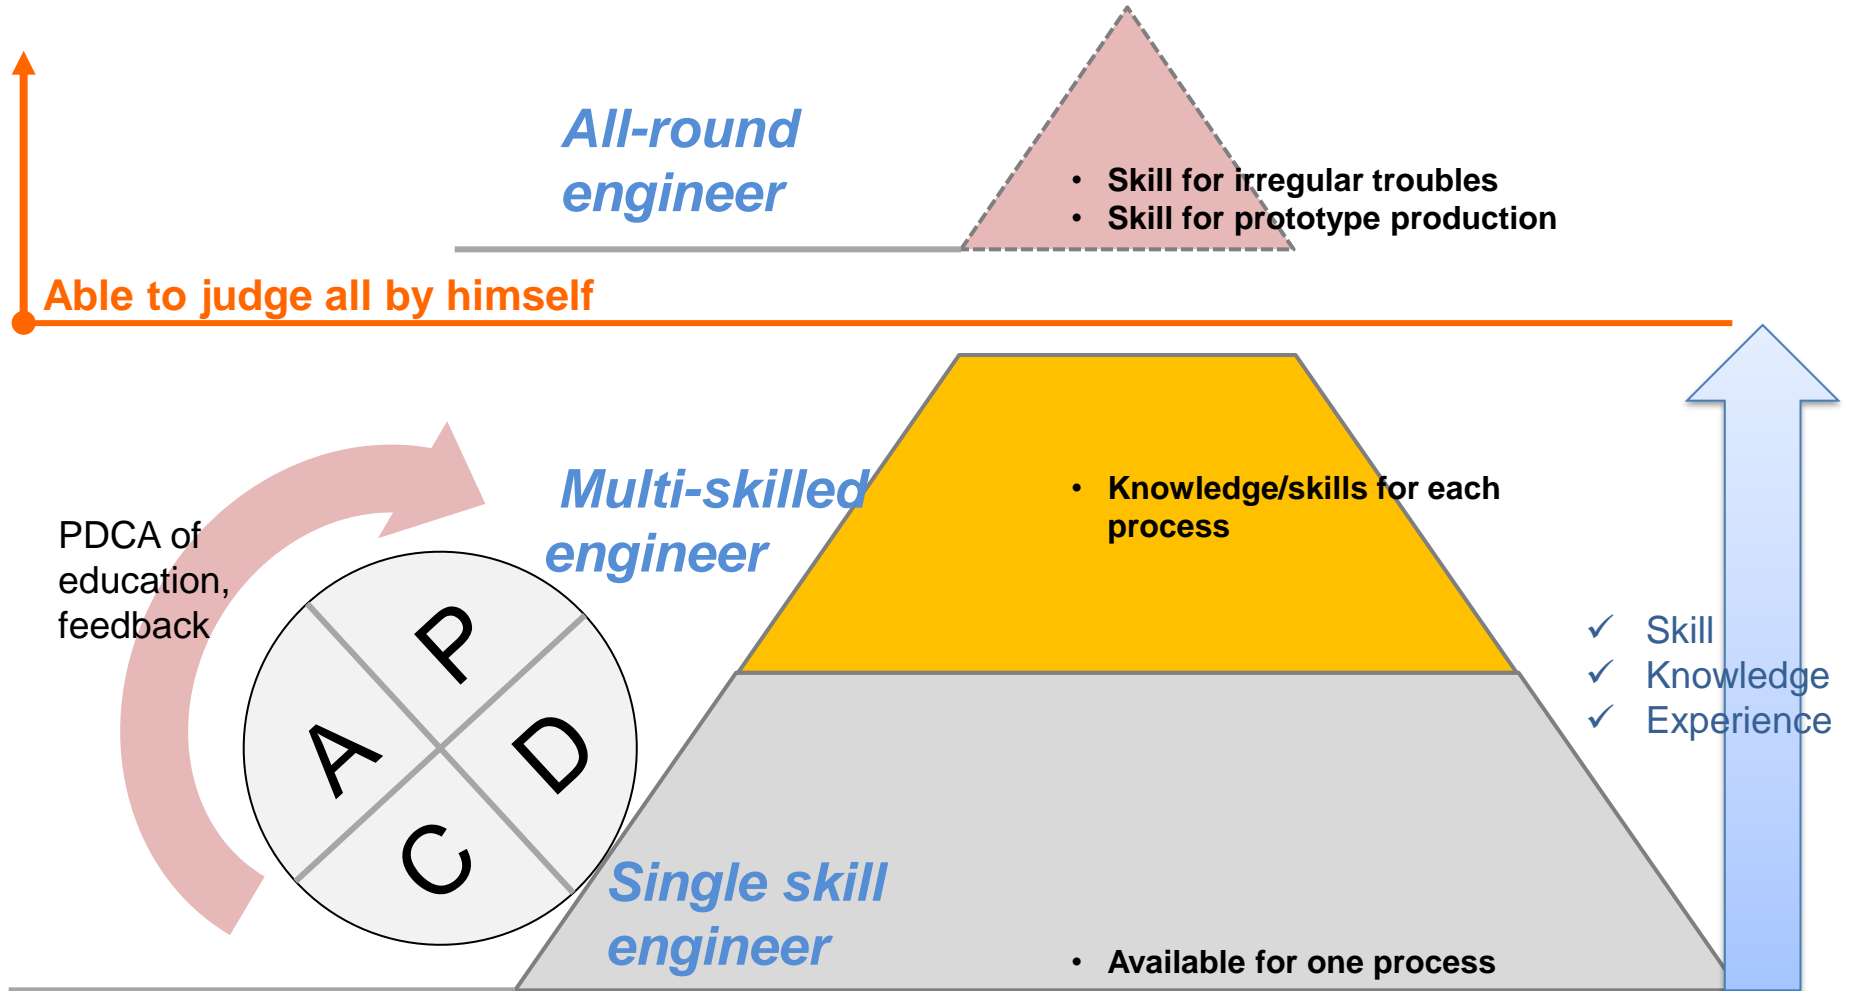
All-round engineer

• Skill for irregular troubles
• Skill for prototype production

Able to judge all by himself

Multi-skilled engineer

• Knowledge/skills for each process

PDCA of education, feedback

P
D
C
A

✓ Skill
✓ Knowledge
✓ Experience

Single skill engineer

• Available for one process